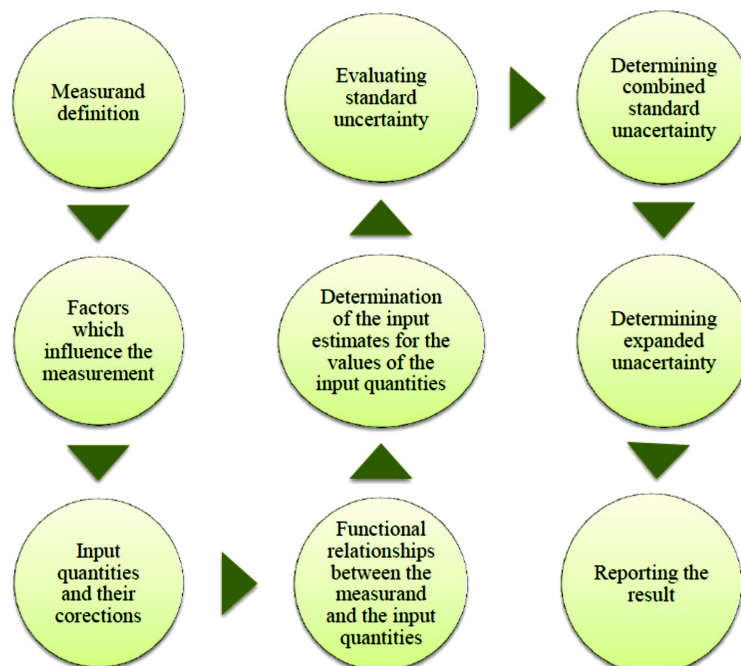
Measurand definition

Factors which influence the measurement

Input quantities and their corections

Functional relationships between the measurand and the input quantities

Determination of the input estimates for the values of the input quantities

Evaluating standard uncertainty

Determining combined standard unacertainty

Determining expanded unacertainty

Reporting the result